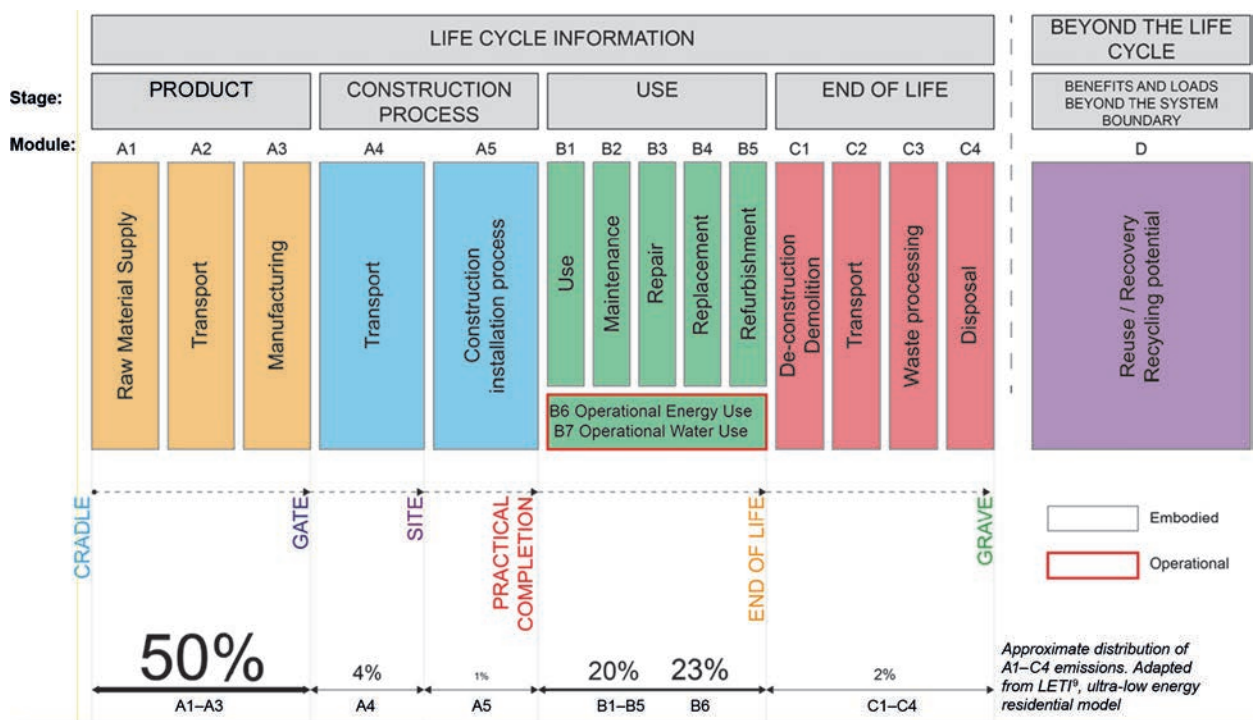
LIFE CYCLE INFORMATION

BEYOND THE LIFE CYCLE

Stage:

PRODUCT

CONSTRUCTION PROCESS

USE

END OF LIFE

BENEFITS AND LOADS BEYOND THE SYSTEM BOUNDARY

Module:

A1 A2 A3 A4 A5 B1 B2 B3 B4 B5 C1 C2 C3 C4 D

Raw Material Supply

Transport

Manufacturing

Transport

Construction installation process

Use

Maintenance

Repair

Replacement

Refurbishment

De-construction Demolition

Transport

Waste processing

Disposal

Reuse / Recovery Recycling potential

B6 Operational Energy Use
B7 Operational Water Use

CRADLE

GATE

SITE

PRACTICAL COMPLETION

END OF LIFE

GRAVE

Embodied

Operational

50%

4%

1%

20%

23%

2%

A1–A3

A4

A5

B1–B5

B6

C1–C4

Approximate distribution of A1–C4 emissions. Adapted from LETI⁹, ultra-low energy residential model